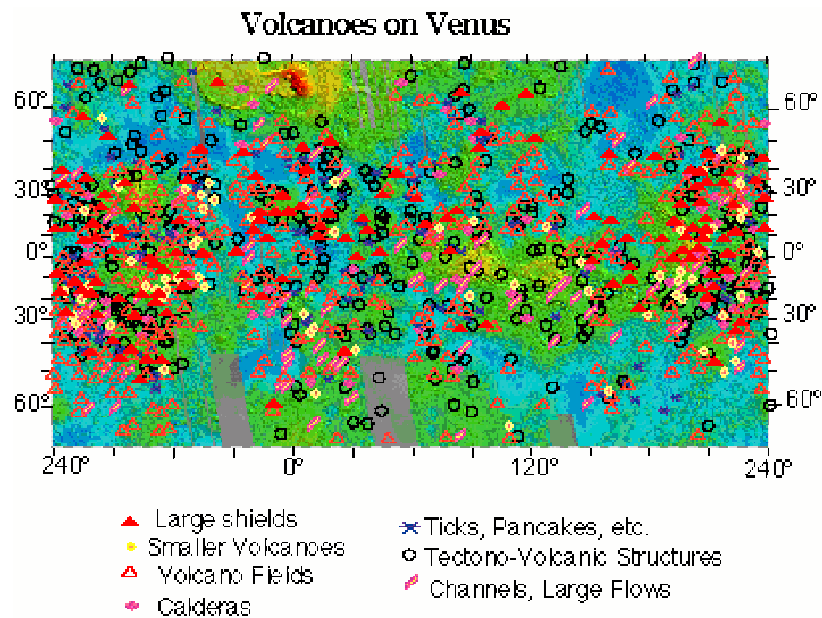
Volcanoes on Venus

60°
30°
0°
30°
60°

60°
30°
0°
30°
60°

240°
0°
120°
240°

Large shields
Smaller Volcanoes
Volcano Fields
Calderas

Ticks, Pancakes, etc.
Tectono-Volcanic Structures
Channels, Large Flows